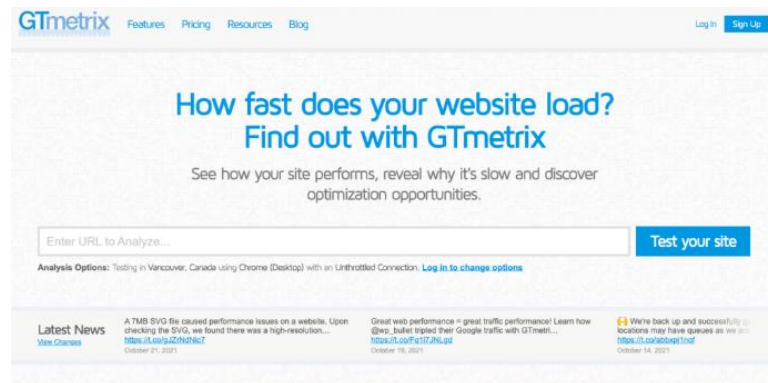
GTmetrix Features Pricing Resources Blog Log In Sign Up

How fast does your website load?
Find out with GTmetrix

See how your site performs, reveal why it's slow and discover optimization opportunities.

Enter URL to Analyze... Test your site

Analysis Options: Testing in Vancouver, Canada using Chrome (Desktop) with an Unthrottled Connection. Log in to change options

Latest News
View Changes

A 7MB SVG file caused performance issues on a website. Upon checking the SVG, we found there was a high-resolution... https://t.co/pJZrNdNlc7
October 21, 2021

Great web performance = great traffic performance! Learn how @wp_bullet tripled their Google traffic with GTmetri... https://t.co/Fq1f7JNLgd
October 19, 2021

🙌 We're back up and successfully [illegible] locations may have queues as we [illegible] https://t.co/abbxpi1nof
October 14, 2021